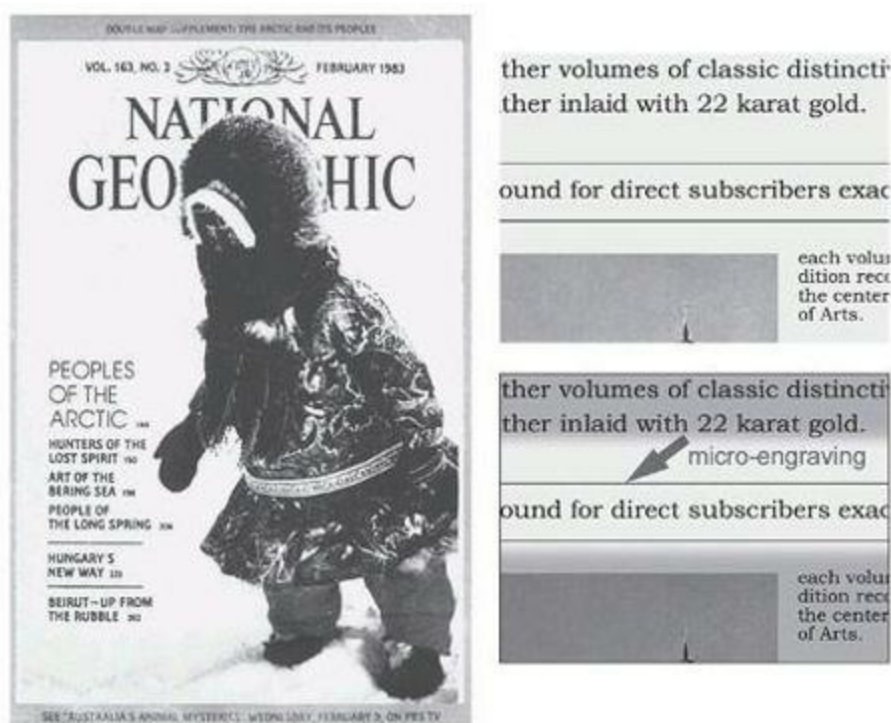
DOUBLE MAP SUPPLEMENT: THE ARCTIC AND ITS PEOPLES

VOL. 163, NO. 2 FEBRUARY 1983

NATIONAL GEOGRAPHIC

PEOPLES OF THE ARCTIC 144
HUNTERS OF THE LOST SPIRIT 150
ART OF THE BERING SEA 198
PEOPLE OF THE LONG SPRING 204

HUNGARY'S NEW WAY 225

BEIRUT—UP FROM THE RUBBLE 262

SEE "AUSTRALIA'S ANIMAL MYSTERIES," WEDNESDAY, FEBRUARY 9, ON PBS TV

ther volumes of classic distincti
ther inlaid with 22 karat gold.

ound for direct subscribers exac

each volu
dition rec
the center
of Arts.

ther volumes of classic distincti
ther inlaid with 22 karat gold.
micro-engraving

ound for direct subscribers exac

each volu
dition rec
the center
of Arts.